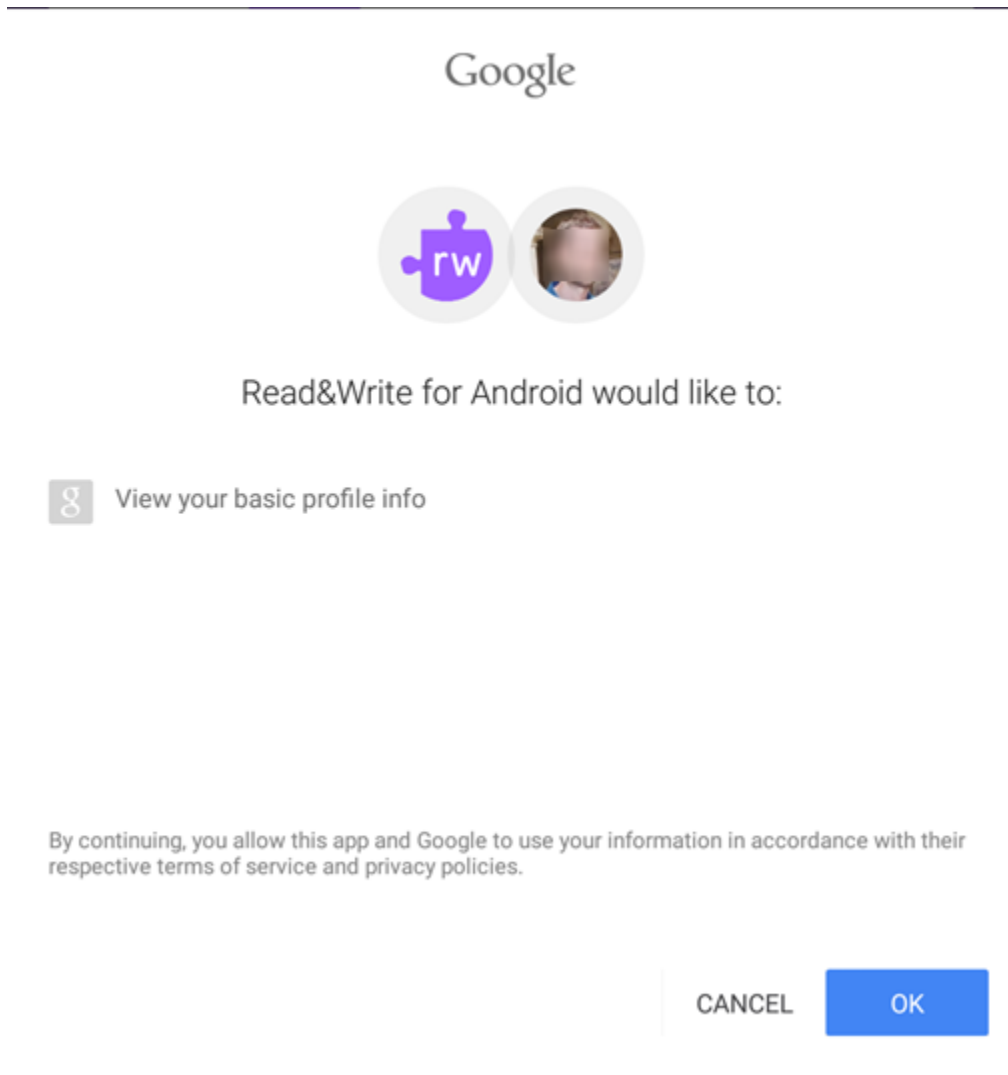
Google

rw

Read&Write for Android would like to:

g View your basic profile info

By continuing, you allow this app and Google to use your information in accordance with their respective terms of service and privacy policies.

CANCEL OK